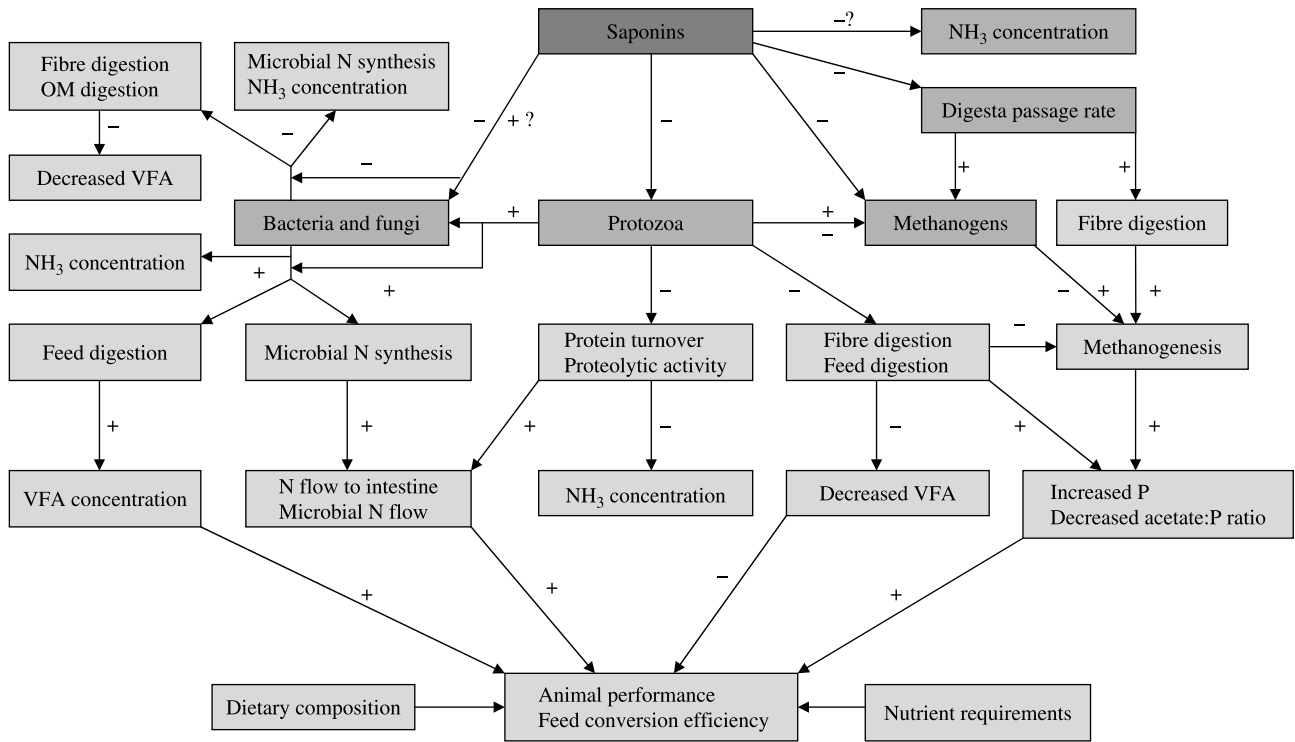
Saponins

–?

$NH_3$ concentration

Fibre digestion
OM digestion

Microbial N synthesis
$NH_3$ concentration

–

–

–

+ ?

–

–

Digesta passage rate

–

Decreased VFA

–

+

+

Bacteria and fungi

+

Protozoa

+

–

Methanogens

Fibre digestion

$NH_3$ concentration

+

+

–

–

+

+

Feed digestion

Microbial N synthesis

Protein turnover
Proteolytic activity

Fibre digestion
Feed digestion

–

Methanogenesis

+

+

+

–

–

+

+

VFA concentration

N flow to intestine
Microbial N flow

$NH_3$ concentration

Decreased VFA

Increased P
Decreased acetate:P ratio

+

+

–

+

Dietary composition

Animal performance
Feed conversion efficiency

Nutrient requirements